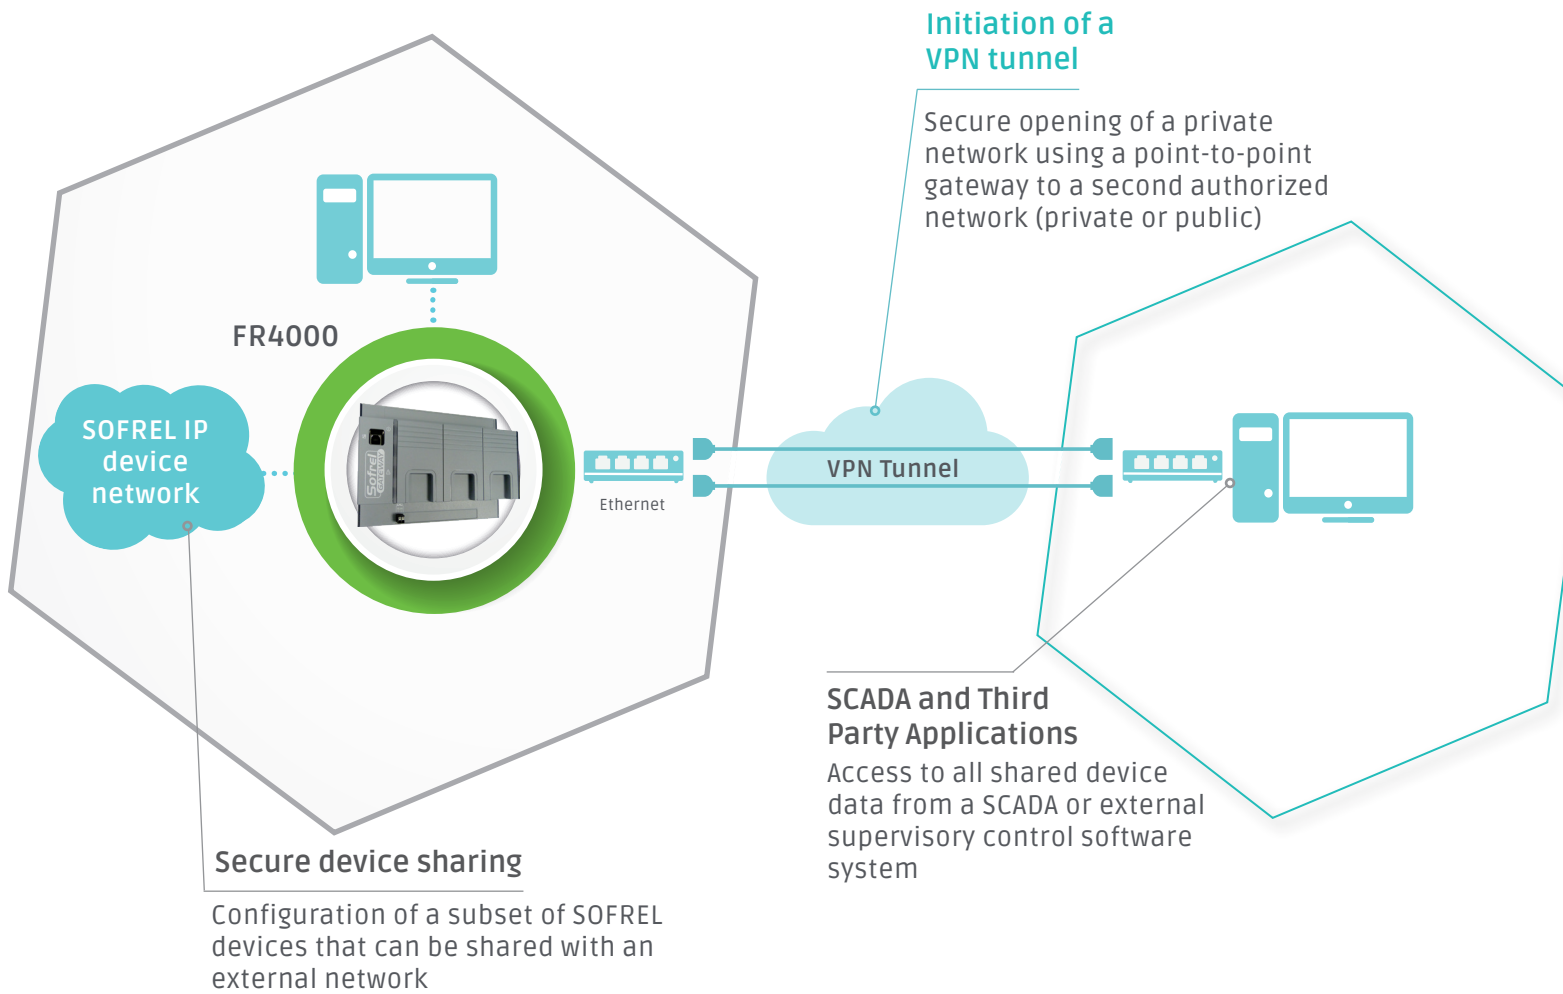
Initiation of a VPN tunnel

Secure opening of a private network using a point-to-point gateway to a second authorized network (private or public)

FR4000

Sofrel GATEWAY

SOFREL IP device network

Ethernet

VPN Tunnel

SCADA and Third Party Applications

Access to all shared device data from a SCADA or external supervisory control software system

Secure device sharing

Configuration of a subset of SOFREL devices that can be shared with an external network